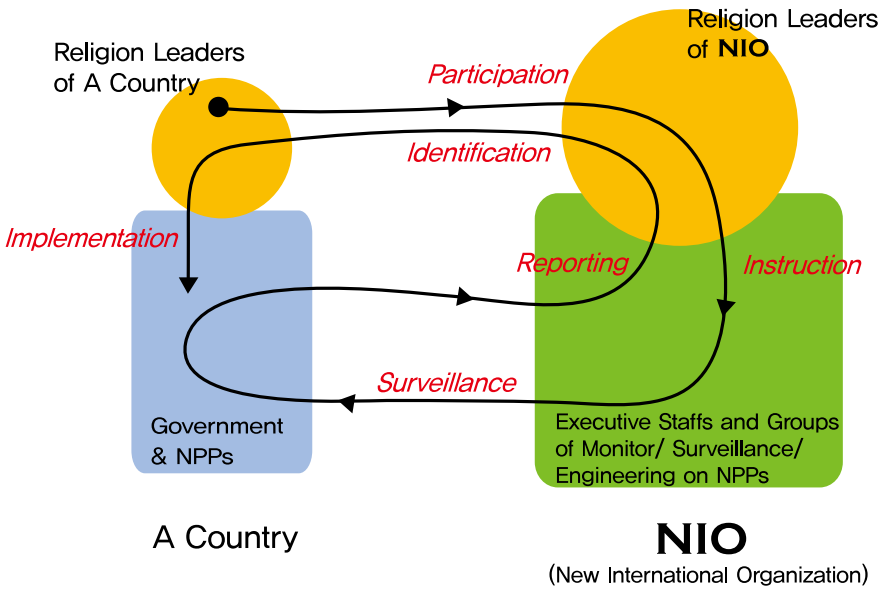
Religion Leaders of A Country

Religion Leaders of NIO

Participation

Identification

Implementation

Reporting

Instruction

Surveillance

Government & NPPs

Executive Staffs and Groups of Monitor/ Surveillance/ Engineering on NPPs

A Country

NIO
(New International Organization)